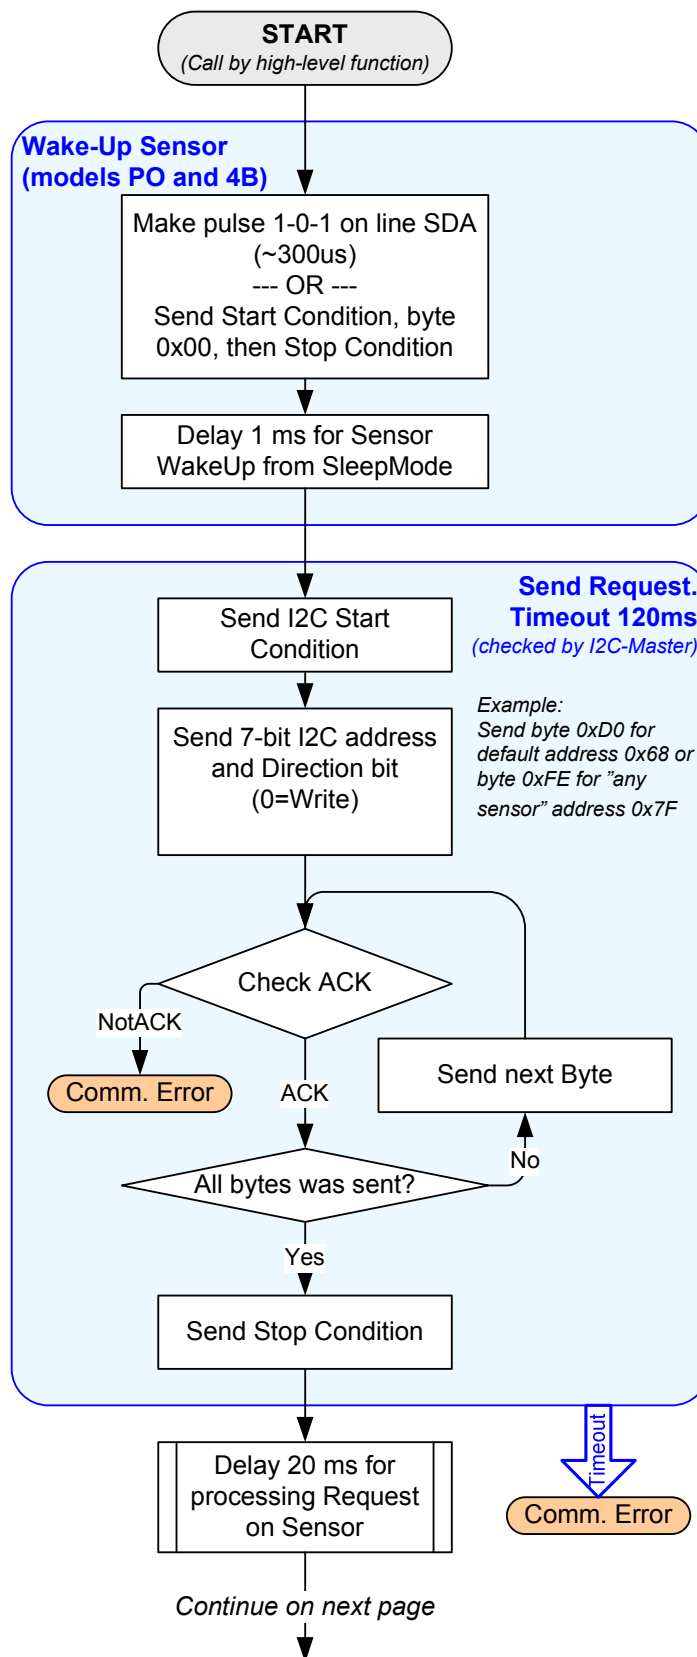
START
(Call by high-level function)

Wake-Up Sensor
(models PO and 4B)

Make pulse 1-0-1 on line SDA (~300us)
--- OR ---
Send Start Condition, byte 0x00, then Stop Condition

Delay 1 ms for Sensor WakeUp from SleepMode

Send Request.
Timeout 120ms
(checked by I2C-Master)

Send I2C Start Condition

Send 7-bit I2C address and Direction bit (0=Write)

Example:
Send byte 0xD0 for default address 0x68 or byte 0xFE for "any sensor" address 0x7F

Check ACK

NotACK

Comm. Error

ACK

Send next Byte

No

All bytes was sent?

Yes

Send Stop Condition

Delay 20 ms for processing Request on Sensor

Timeout

Comm. Error

Continue on next page